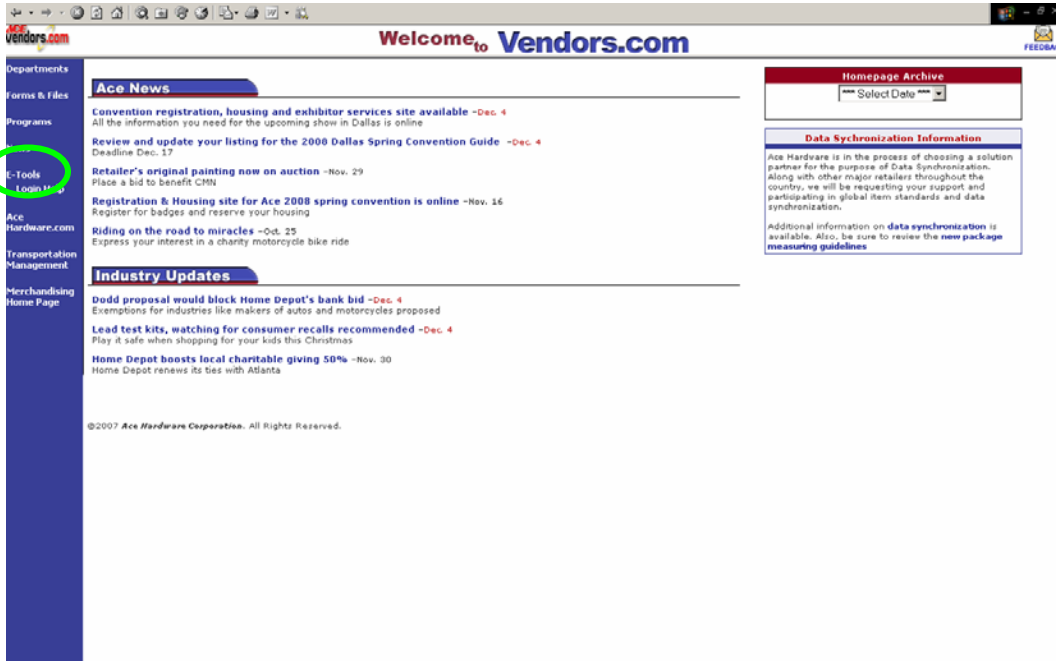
Vendors.com

Welcome to Vendors.com

FEEDBA

Departments

Forms & Files

Programs

E-Tools
Login Help

Ace Hardware.com

Transportation Management

Merchandising Home Page

Ace News

Convention registration, housing and exhibitor services site available -Dec. 4
All the information you need for the upcoming show in Dallas is online

Review and update your listing for the 2000 Dallas Spring Convention Guide -Dec. 4
Deadline Dec. 17

Retailer's original painting now on auction -Nov. 29
Place a bid to benefit CMN

Registration & Housing site for Ace 2008 spring convention is online -Nov. 16
Register for badges and reserve your housing

Riding on the road to miracles -Oct. 25
Express your interest in a charity motorcycle bike ride

Industry Updates

Dodd proposal would block Home Depot's bank bid -Dec. 4
Exemptions for industries like makers of autos and motorcycles proposed

Lead test kits, watching for consumer recalls recommended -Dec. 4
Play it safe when shopping for your kids this Christmas

Home Depot boosts local charitable giving 50% -Nov. 30
Home Depot renews its ties with Atlanta

©2007 Ace Hardware Corporation. All Rights Reserved.

Homepage Archive

*** Select Date ***

Data Sychronization Information

Ace Hardware is in the process of choosing a solution partner for the purpose of Data Synchronization. Along with other major retailers throughout the country, we will be requesting your support and participating in global item standards and data synchronization.

Additional information on data synchronization is available. Also, be sure to review the new package measuring guidelines